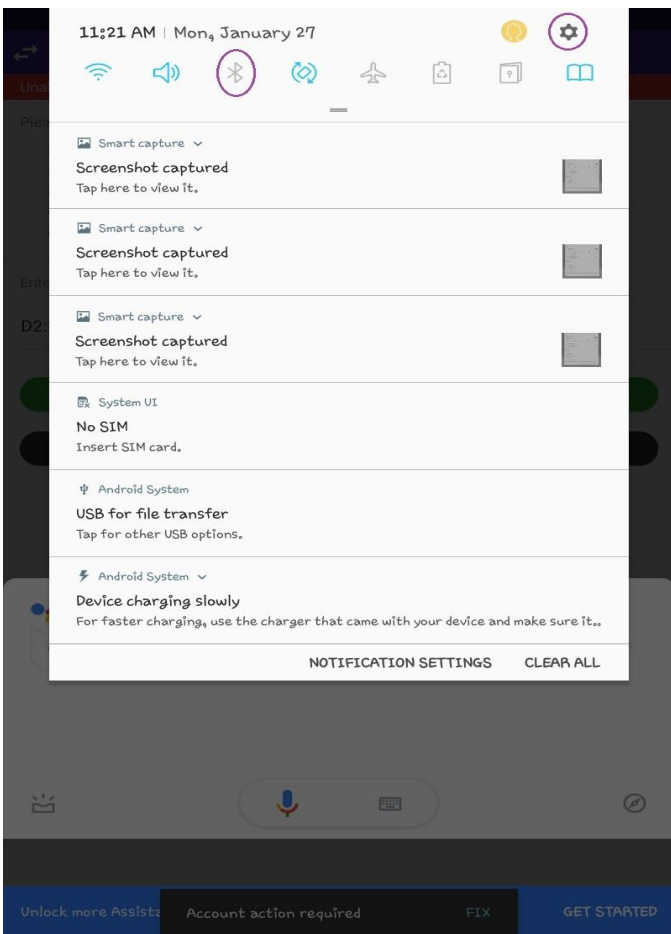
11:21 AM | Mon, January 27

Smart capture
Screenshot captured
Tap here to view it.

Smart capture
Screenshot captured
Tap here to view it.

Smart capture
Screenshot captured
Tap here to view it.

System UI
No SIM
Insert SIM card.

Android System
USB for file transfer
Tap for other USB options.

Android System
Device charging slowly
For faster charging, use the charger that came with your device and make sure it..

NOTIFICATION SETTINGS CLEAR ALL

Unlock more Assista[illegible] Account action required FIX GET STARTED